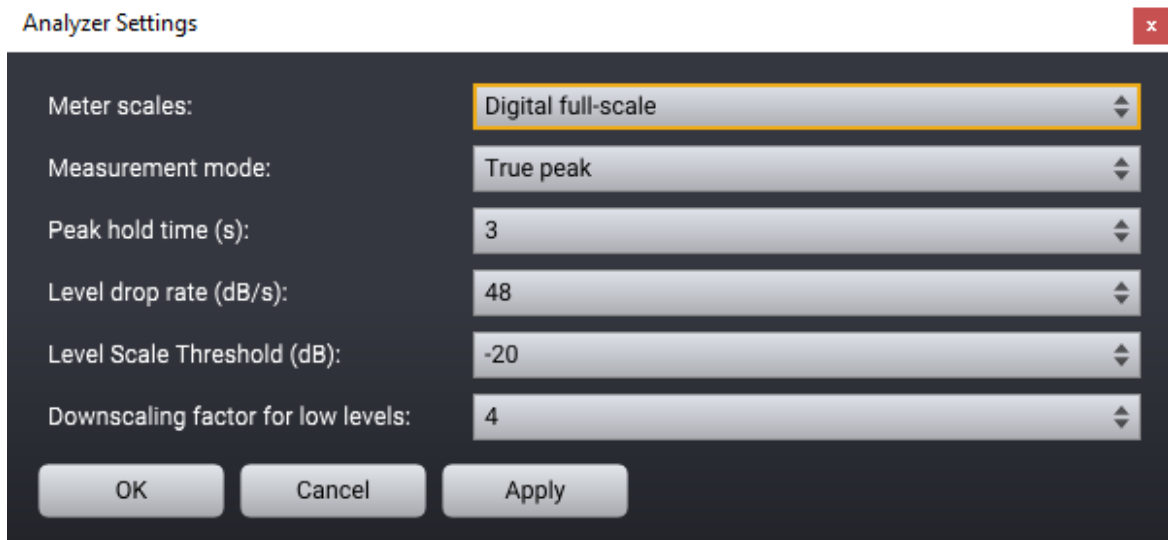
Analyzer Settings

x

Meter scales: Digital full-scale

Measurement mode: True peak

Peak hold time (s): 3

Level drop rate (dB/s): 48

Level Scale Threshold (dB): -20

Downscaling factor for low levels: 4

OK

Cancel

Apply